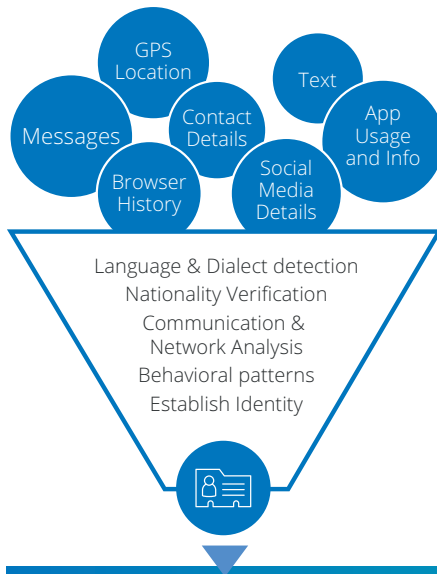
GPS Location

Text

Messages

Contact Details

App Usage and Info

Browser History

Social Media Details

Language & Dialect detection
Nationality Verification
Communication & Network Analysis
Behavioral patterns
Establish Identity